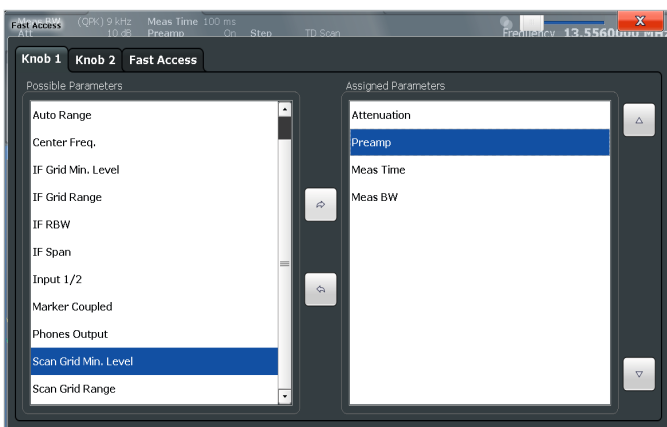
Fast Access BW (QPK) 9 kHz Meas Time 100 ms
Att 10 dB Preamp On Step TD Scan
Frequency 13.5560000 MHz

X

Knob 1 Knob 2 Fast Access

Possible Parameters

Auto Range
Center Freq.
IF Grid Min. Level
IF Grid Range
IF RBW
IF Span
Input 1/2
Marker Coupled
Phones Output
Scan Grid Min. Level
Scan Grid Range

Assigned Parameters

Attenuation
Preamp
Meas Time
Meas BW